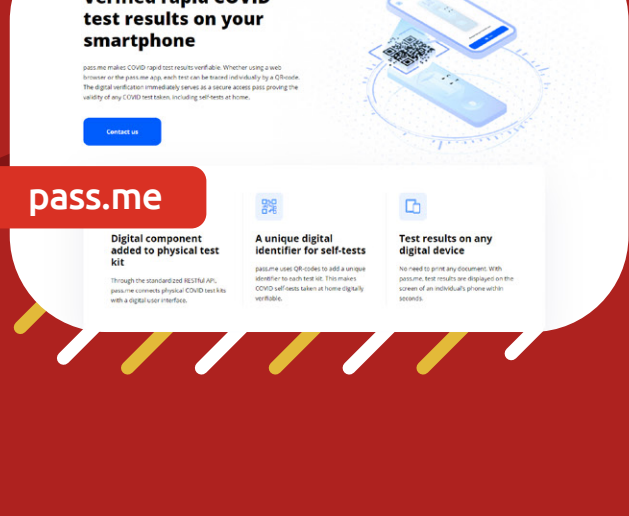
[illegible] rapid COVID test results on your smartphone

pass.me makes COVID rapid test results verifiable. Whether using a web browser or the pass.me app, each test can be traced individually by a QR-code. The digital verification immediately serves as a secure access pass proving the validity of any COVID test taken, including self-tests at home.

Contact us

pass.me

Digital component added to physical test kit

Through the standardized RESTful API, pass.me connects physical COVID test kits with a digital user interface.

A unique digital identifier for self-tests

pass.me uses QR-codes to add a unique identifier to each test kit. This makes COVID self-tests taken at home digitally verifiable.

Test results on any digital device

No need to print any document. With pass.me, test results are displayed on the screen of an individual's phone within seconds.